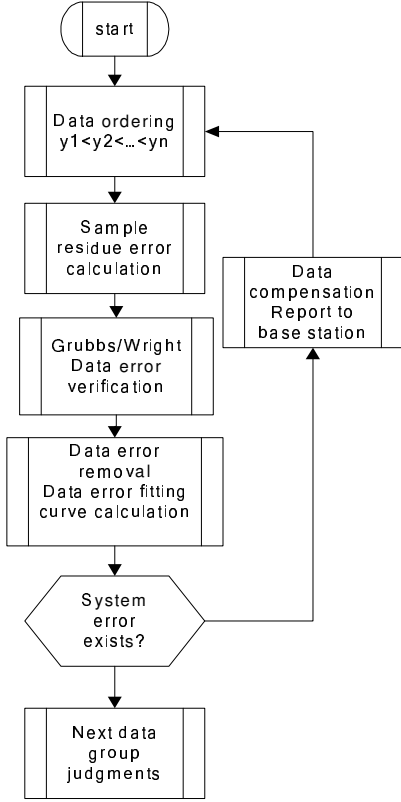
start

Data ordering y1<y2<…<yn

Sample residue error calculation

Grubbs/Wright Data error verification

Data error removal Data error fitting curve calculation

System error exists?

Next data group judgments

Data compensation Report to base station